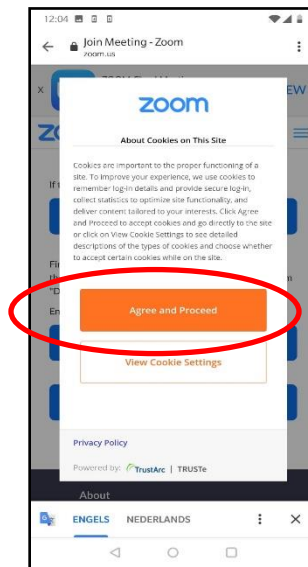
12:04

Join Meeting - Zoom
zoom.us

zoom

About Cookies on This Site

Cookies are important to the proper functioning of a site. To improve your experience, we use cookies to remember log-in details and provide secure log-in, collect statistics to optimize site functionality, and deliver content tailored to your interests. Click Agree and Proceed to accept cookies and go directly to the site or click on View Cookie Settings to see detailed descriptions of the types of cookies and choose whether to accept certain cookies while on the site.

Agree and Proceed

View Cookie Settings

Privacy Policy

Powered by: TrustArc | TRUSTe

About

ENGELS NEDERLANDS